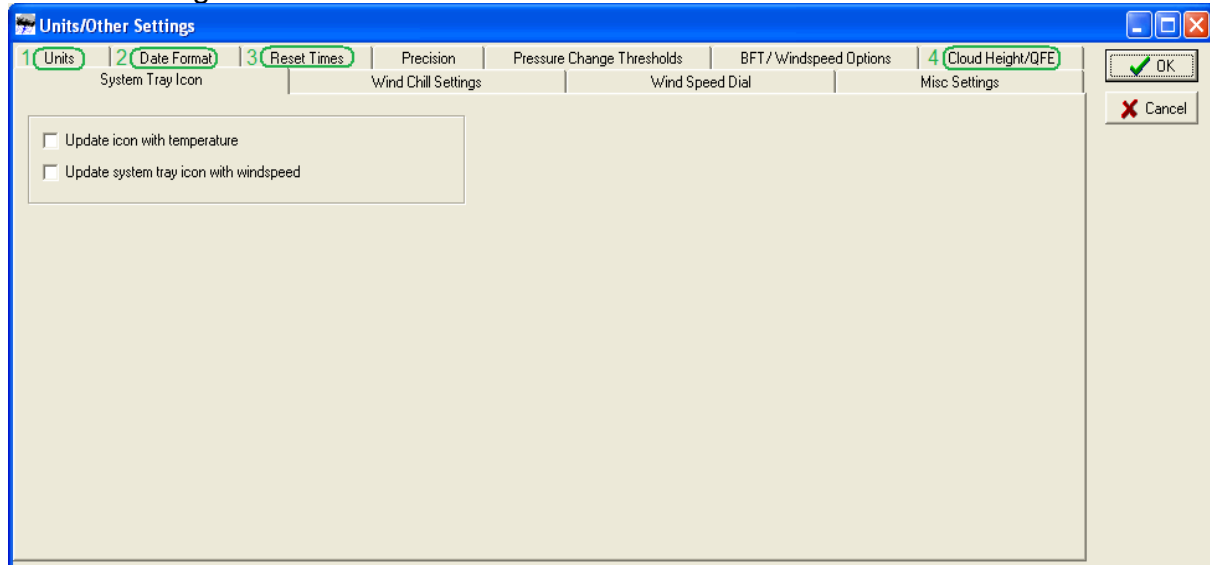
Units/Other Settings

1 Units | 2 Date Format | 3 Reset Times | Precision | Pressure Change Thresholds | BFT / Windspeed Options | 4 Cloud Height/QFE

System Tray Icon | Wind Chill Settings | Wind Speed Dial | Misc Settings

OK

Cancel

Update icon with temperature

Update system tray icon with windspeed